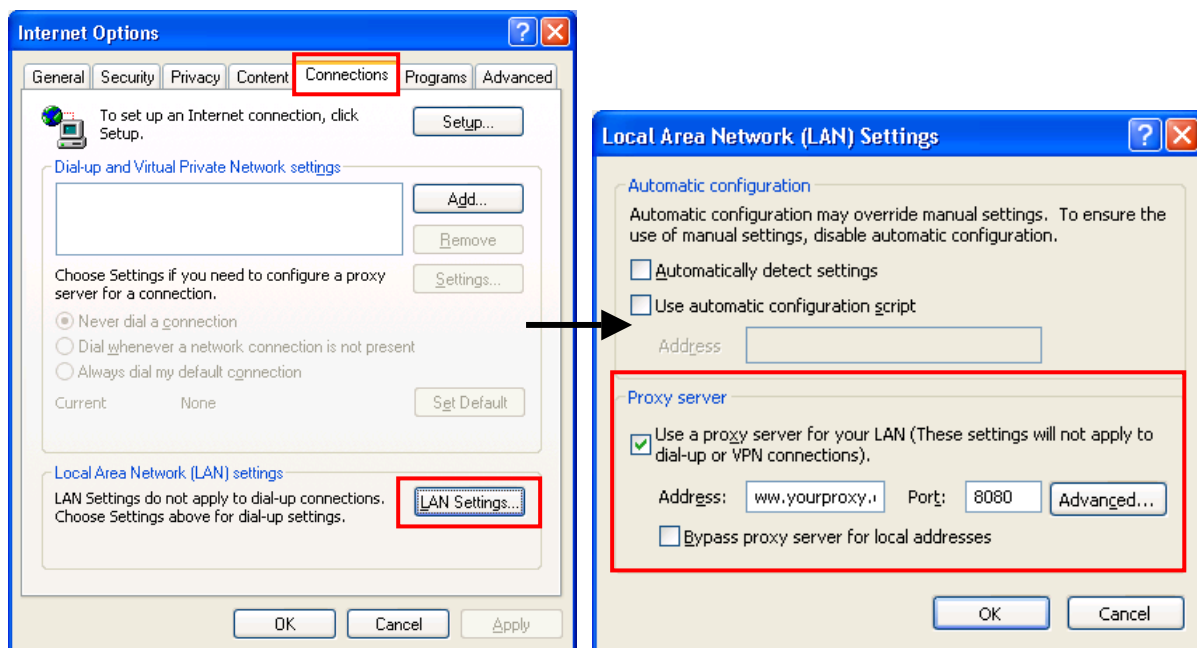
Internet Options

General | Security | Privacy | Content | Connections | Programs | Advanced

To set up an Internet connection, click Setup.

Setup...

Dial-up and Virtual Private Network settings

Add...

Remove

Choose Settings if you need to configure a proxy server for a connection.

Settings...

Never dial a connection

Dial whenever a network connection is not present

Always dial my default connection

Current None

Set Default

Local Area Network (LAN) settings

LAN Settings do not apply to dial-up connections. Choose Settings above for dial-up settings.

LAN Settings...

OK Cancel Apply

Local Area Network (LAN) Settings

Automatic configuration

Automatic configuration may override manual settings. To ensure the use of manual settings, disable automatic configuration.

Automatically detect settings

Use automatic configuration script

Address

Proxy server

Use a proxy server for your LAN (These settings will not apply to dial-up or VPN connections).

Address: ww.yourproxy.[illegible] Port: 8080 Advanced...

Bypass proxy server for local addresses

OK Cancel